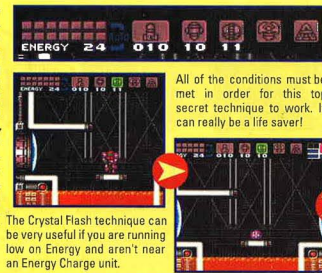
ENERGY 24 010 10 11

ENERGY 24 010 10 11

All of the conditions must be met in order for this top secret technique to work. It can really be a life saver!

ERGY 24 010 10

The Crystal Flash technique can be very useful if you are running low on Energy and aren't near an Energy Charge unit.